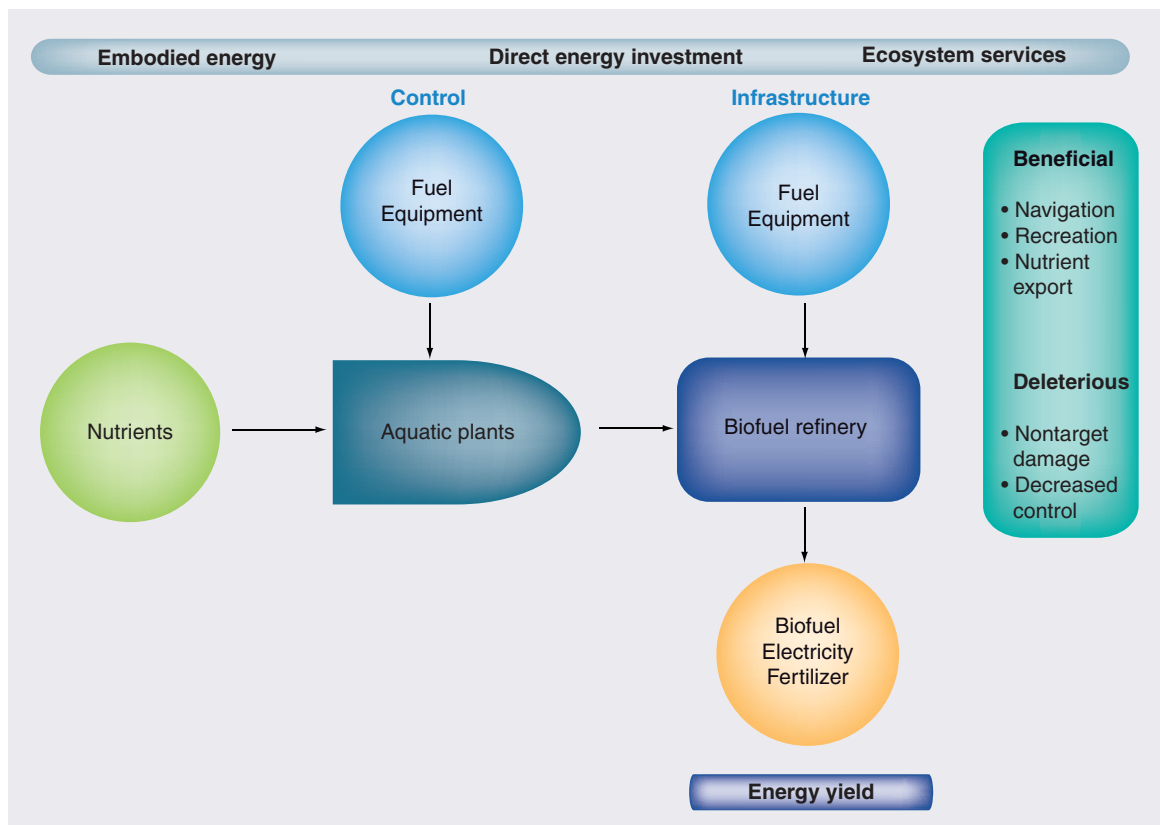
Embodied energy
Direct energy investment
Ecosystem services

Control
Fuel
Equipment

Infrastructure
Fuel
Equipment

Beneficial
• Navigation
• Recreation
• Nutrient export

Deleterious
• Nontarget damage
• Decreased control

Nutrients
Aquatic plants
Biofuel refinery

Biofuel
Electricity
Fertilizer

Energy yield